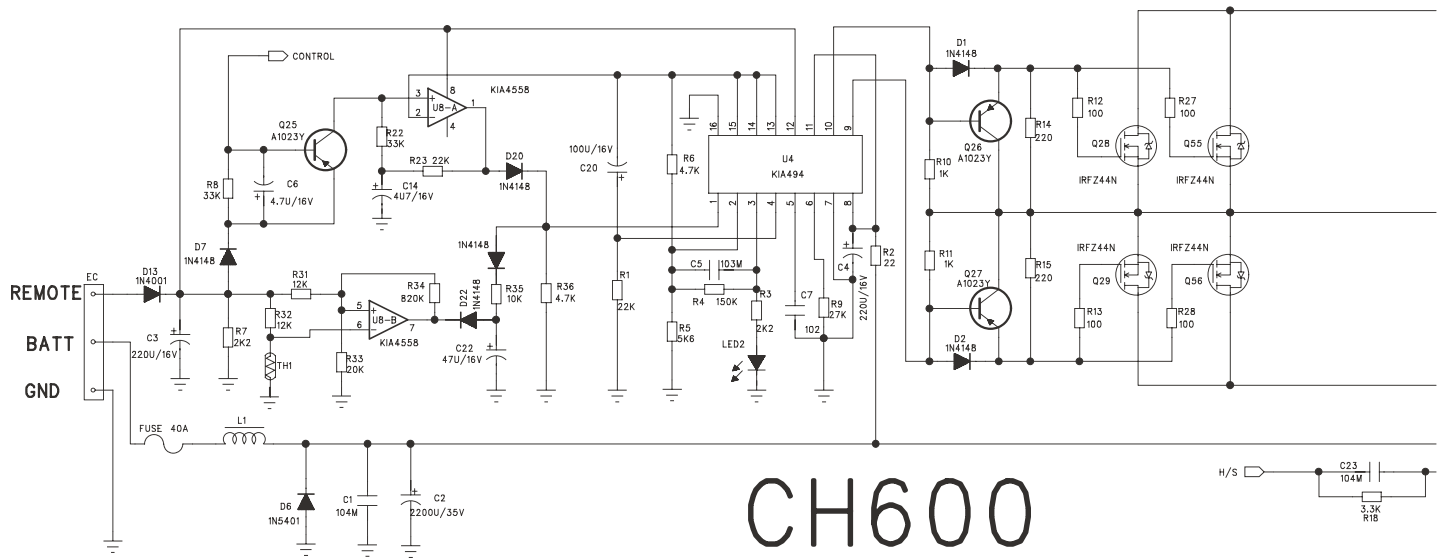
CONTROL
KIA4558
U8-A
8
3
2
1
4
Q25
A1023Y
R22
33K
R23 22K
D20
1N4148
C14
4U7/16V
R8
33K
C6
4.7U/16V
D7
1N4148
100U/16V
C20
R6
4.7K
16 15 14 13 12 11 10 9
U4
KIA494
1 2 3 4 5 6 7 8
D1
1N4148
R12
100
R27
100
Q26
A1023Y
R14
220
Q28
Q55
R10
1K
IRFZ44N
IRFZ44N
1N4148
C4
220U/16V
R2
22
R11
1K
R15
220
IRFZ44N
IRFZ44N
Q29
Q56
Q27
A1023Y
REMOTE
BATT
GND
EC
D13
1N4001
C3
220U/16V
R7
2K2
R31
12K
R32
12K
TH1
5
6
U8-B
7
KIA4558
R33
20K
R34
820K
D22
1N4148
R35
10K
C22
47U/16V
R36
4.7K
R1
22K
C5
103M
R4
150K
R5
5K6
R3
2K2
LED2
C7
102
R9
27K
R13
100
R28
100
D2
1N4148
FUSE 40A
L1
D6
1N5401
C1
104M
C2
2200U/35V
CH600
H/S
C23
104M
3.3K
R18